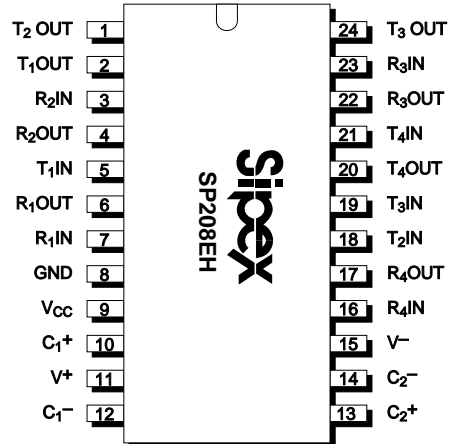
$T_2$ OUT 1
$T_1$OUT 2
$R_2$IN 3
$R_2$OUT 4
$T_1$IN 5
$R_1$OUT 6
$R_1$IN 7
GND 8
$V_{CC}$ 9
$C_1$+ 10
V+ 11
$C_1$− 12

sipex
SP208EH

24 $T_3$ OUT
23 $R_3$IN
22 $R_3$OUT
21 $T_4$IN
20 $T_4$OUT
19 $T_3$IN
18 $T_2$IN
17 $R_4$OUT
16 $R_4$IN
15 V−
14 $C_2$−
13 $C_2$+